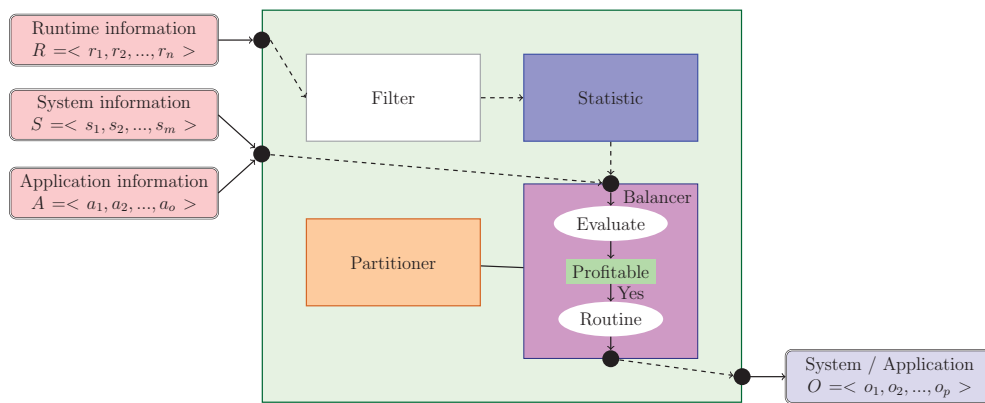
Runtime information
$R =< r_1, r_2, ..., r_n >$

System information
$S =< s_1, s_2, ..., s_m >$

Application information
$A =< a_1, a_2, ..., a_o >$

Filter

Statistic

Balancer

Evaluate

Partitioner

Profitable

Yes

Routine

System / Application
$O =< o_1, o_2, ..., o_p >$